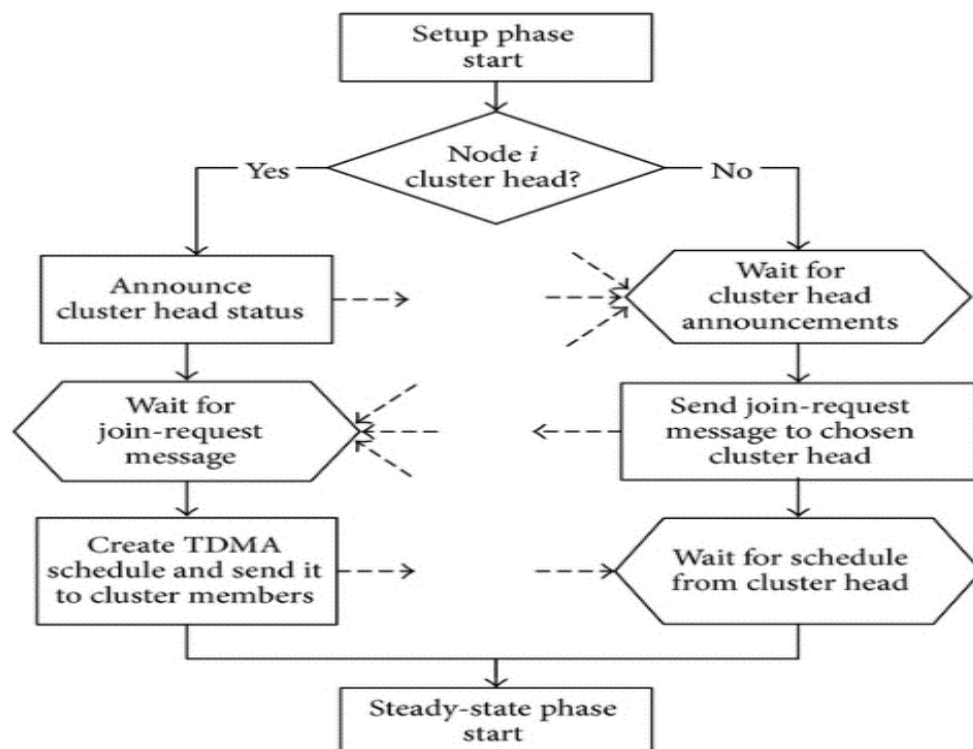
Setup phase start

Node $i$ cluster head?

Yes

No

Announce cluster head status

Wait for cluster head announcements

Wait for join-request message

Send join-request message to chosen cluster head

Create TDMA schedule and send it to cluster members

Wait for schedule from cluster head

Steady-state phase start